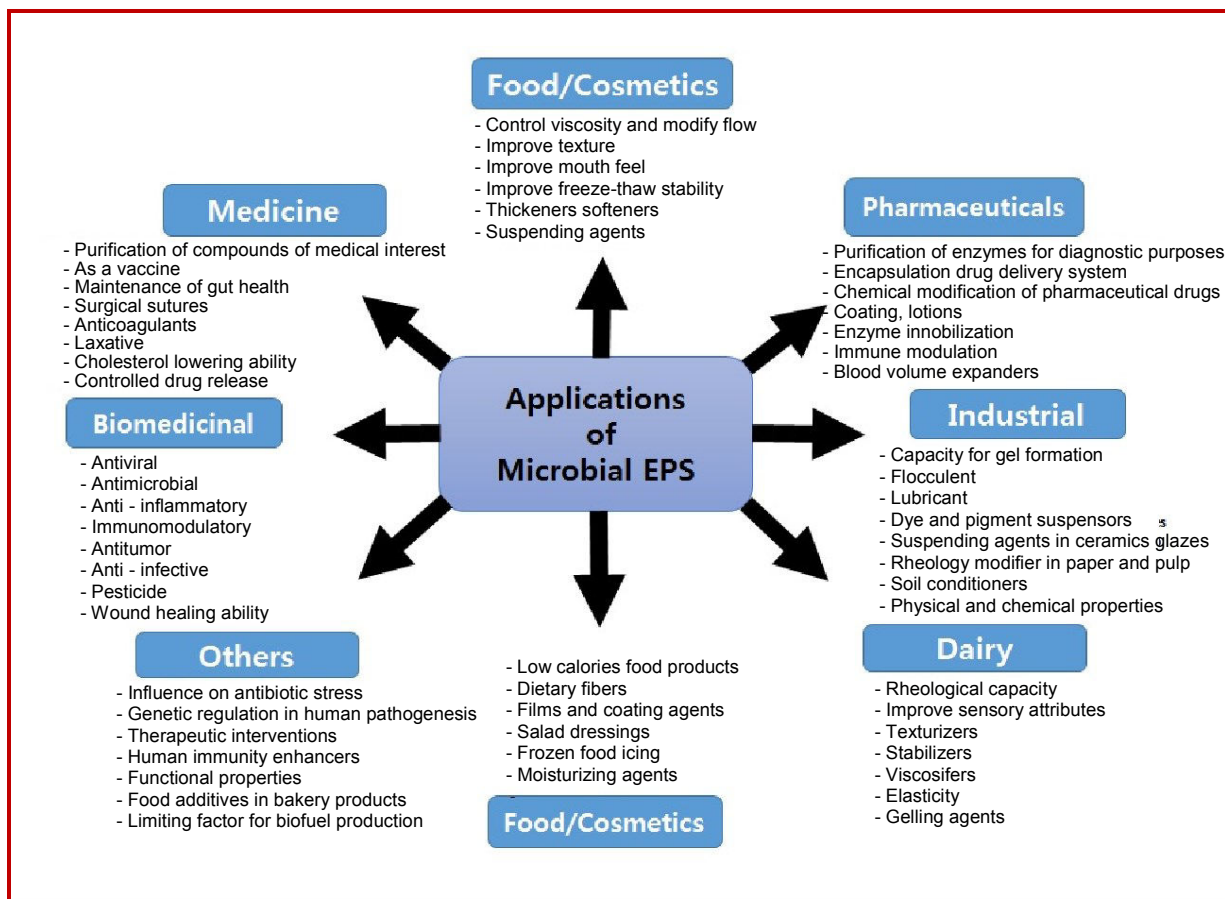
Food/Cosmetics
- Control viscosity and modify flow
- Improve texture
- Improve mouth feel
- Improve freeze-thaw stability
- Thickeners softeners
- Suspending agents

Medicine
- Purification of compounds of medical interest
- As a vaccine
- Maintenance of gut health
- Surgical sutures
- Anticoagulants
- Laxative
- Cholesterol lowering ability
- Controlled drug release

Pharmaceuticals
- Purification of enzymes for diagnostic purposes
- Encapsulation drug delivery system
- Chemical modification of pharmaceutical drugs
- Coating, lotions
- Enzyme innobilization
- Immune modulation
- Blood volume expanders

Applications of Microbial EPS

Biomedicinal
- Antiviral
- Antimicrobial
- Anti - inflammatory
- Immunomodulatory
- Antitumor
- Anti - infective
- Pesticide
- Wound healing ability

Industrial
- Capacity for gel formation
- Flocculent
- Lubricant
- Dye and pigment suspensors
- Suspending agents in ceramics glazes
- Rheology modifier in paper and pulp
- Soil conditioners
- Physical and chemical properties

Others
- Influence on antibiotic stress
- Genetic regulation in human pathogenesis
- Therapeutic interventions
- Human immunity enhancers
- Functional properties
- Food additives in bakery products
- Limiting factor for biofuel production

- Low calories food products
- Dietary fibers
- Films and coating agents
- Salad dressings
- Frozen food icing
- Moisturizing agents

Food/Cosmetics

Dairy
- Rheological capacity
- Improve sensory attributes
- Texturizers
- Stabilizers
- Viscosifers
- Elasticity
- Gelling agents